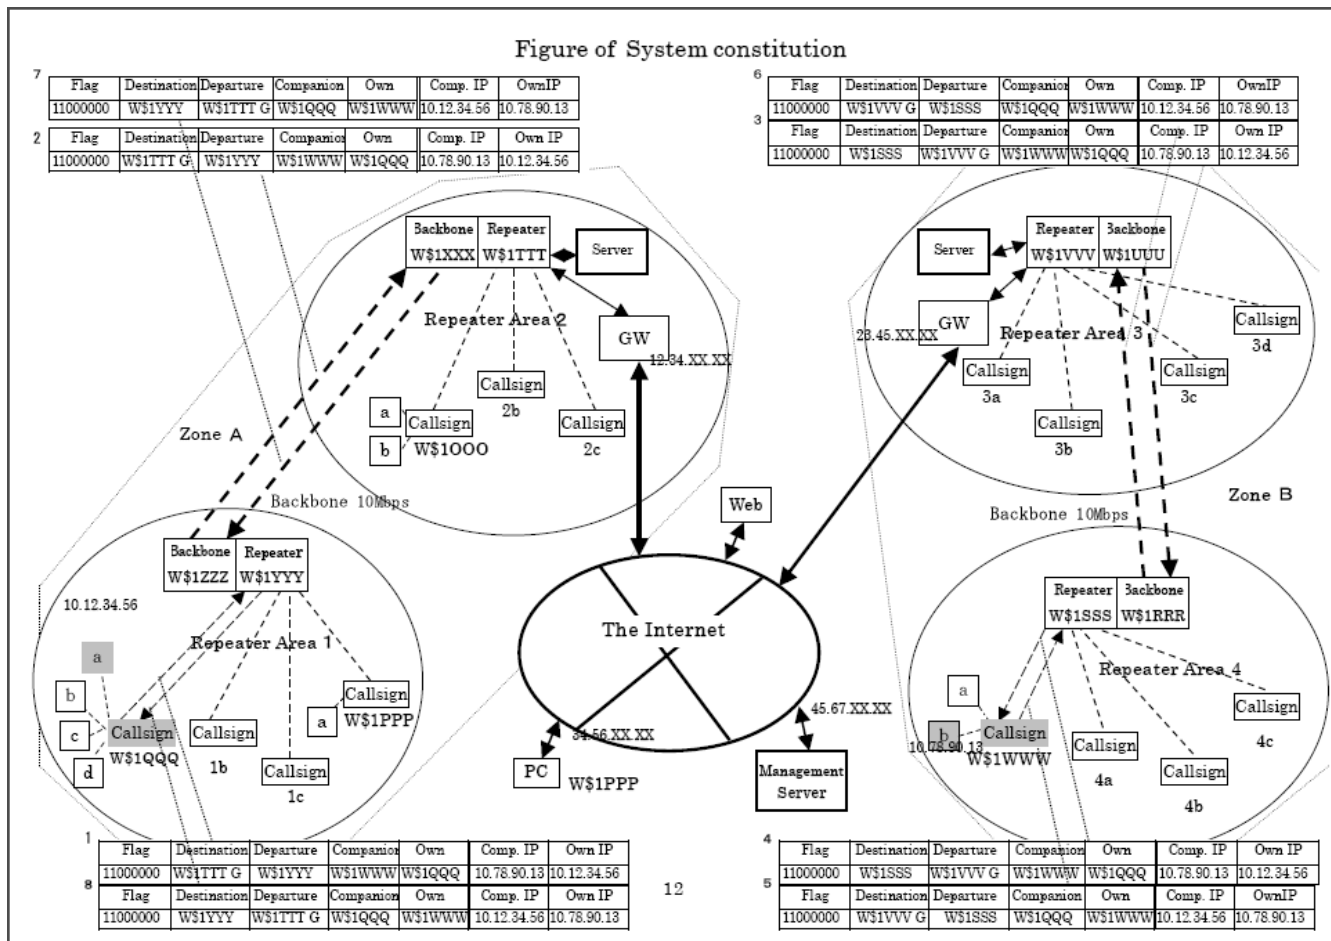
Figure of System constitution

7
| Flag | Destination | Departure | Companion | Own | Comp. IP | OwnIP |
|---|---|---|---|---|---|---|
| 11000000 | W$1YYY | W$1TTT G | W$1QQQ | W$1WWW | 10.12.34.56 | 10.78.90.13 |

2
| Flag | Destination | Departure | Companion | Own | Comp. IP | Own IP |
|---|---|---|---|---|---|---|
| 11000000 | W$1TTT G | W$1YYY | W$1WWW | W$1QQQ | 10.78.90.13 | 10.12.34.56 |

6
| Flag | Destination | Departure | Companion | Own | Comp. IP | OwnIP |
|---|---|---|---|---|---|---|
| 11000000 | W$1VVV G | W$1SSS | W$1QQQ | W$1WWW | 10.12.34.56 | 10.78.90.13 |

3
| Flag | Destination | Departure | Companion | Own | Comp. IP | Own IP |
|---|---|---|---|---|---|---|
| 11000000 | W$1SSS | W$1VVV G | W$1WWW | W$1QQQ | 10.78.90.13 | 10.12.34.56 |

Backbone W$1XXX Repeater W$1TTT Server

Repeater Area 2

GW 12.34.XX.XX

Callsign 2b

a b Callsign W$1OOO

Callsign 2c

Zone A

Backbone 10Mbps

Backbone W$1ZZZ Repeater W$1YYY

10.12.34.56

Repeater Area 1

a b c d Callsign W$1QQQ

Callsign 1b

Callsign 1c

a Callsign W$1PPP

Server Repeater W$1VVV Backbone W$1UUU

GW 23.45.XX.XX

Repeater Area 3

Callsign 3a Callsign 3b Callsign 3c Callsign 3d

Zone B

Backbone 10Mbps

Web

The Internet

PC 34.56.XX.XX W$1PPP

45.67.XX.XX Management Server

Repeater W$1SSS Backbone W$1RRR

Repeater Area 4

a b 10.78.90.13 Callsign W$1WWW

Callsign 4a Callsign 4b Callsign 4c

1
| Flag | Destination | Departure | Companion | Own | Comp. IP | Own IP |
|---|---|---|---|---|---|---|
| 11000000 | W$1TTT G | W$1YYY | W$1WWW | W$1QQQ | 10.78.90.13 | 10.12.34.56 |

8
| Flag | Destination | Departure | Companion | Own | Comp. IP | Own IP |
|---|---|---|---|---|---|---|
| 11000000 | W$1YYY | W$1TTT G | W$1QQQ | W$1WWW | 10.12.34.56 | 10.78.90.13 |

12

4
| Flag | Destination | Departure | Companion | Own | Comp. IP | Own IP |
|---|---|---|---|---|---|---|
| 11000000 | W$1SSS | W$1VVV G | W$1WWW | W$1QQQ | 10.78.90.13 | 10.12.34.56 |

5
| Flag | Destination | Departure | Companion | Own | Comp. IP | OwnIP |
|---|---|---|---|---|---|---|
| 11000000 | W$1VVV G | W$1SSS | W$1QQQ | W$1WWW | 10.12.34.56 | 10.78.90.13 |